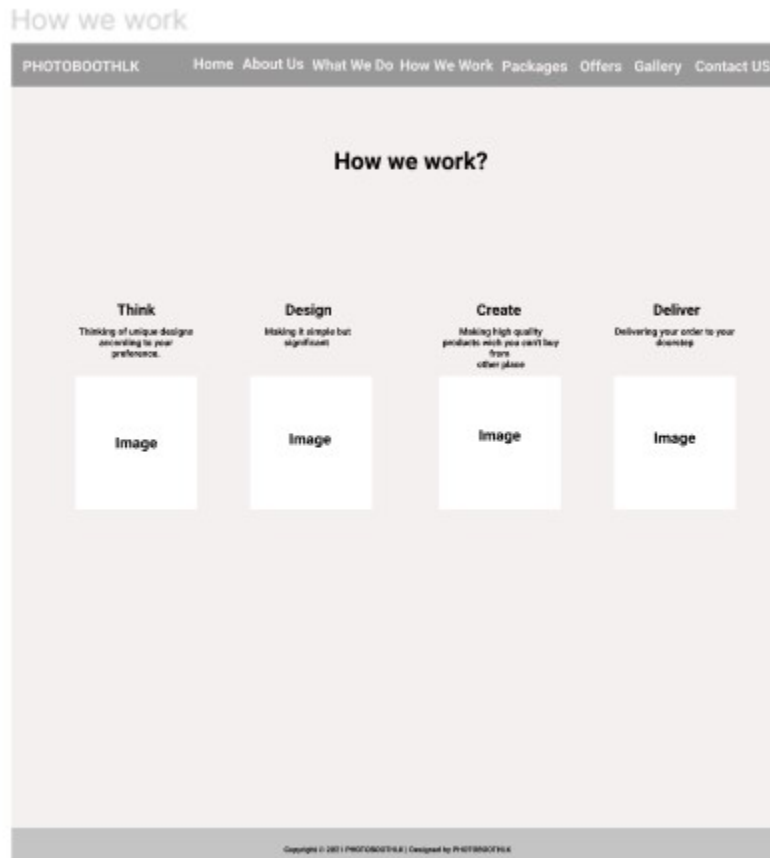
How we work

PHOTOBOOTHLK Home About Us What We Do How We Work Packages Offers Gallery Contact US

How we work?

Think
Thinking of unique designs according to your preference.

Image

Design
Making it simple but significant

Image

Create
Making high quality products wich you can't buy from other place

Image

Deliver
Delivering your order to your doorstep

Image

Copyright © 2021 PHOTOBOOTHLK | Designed by PHOTOBOOTHLK